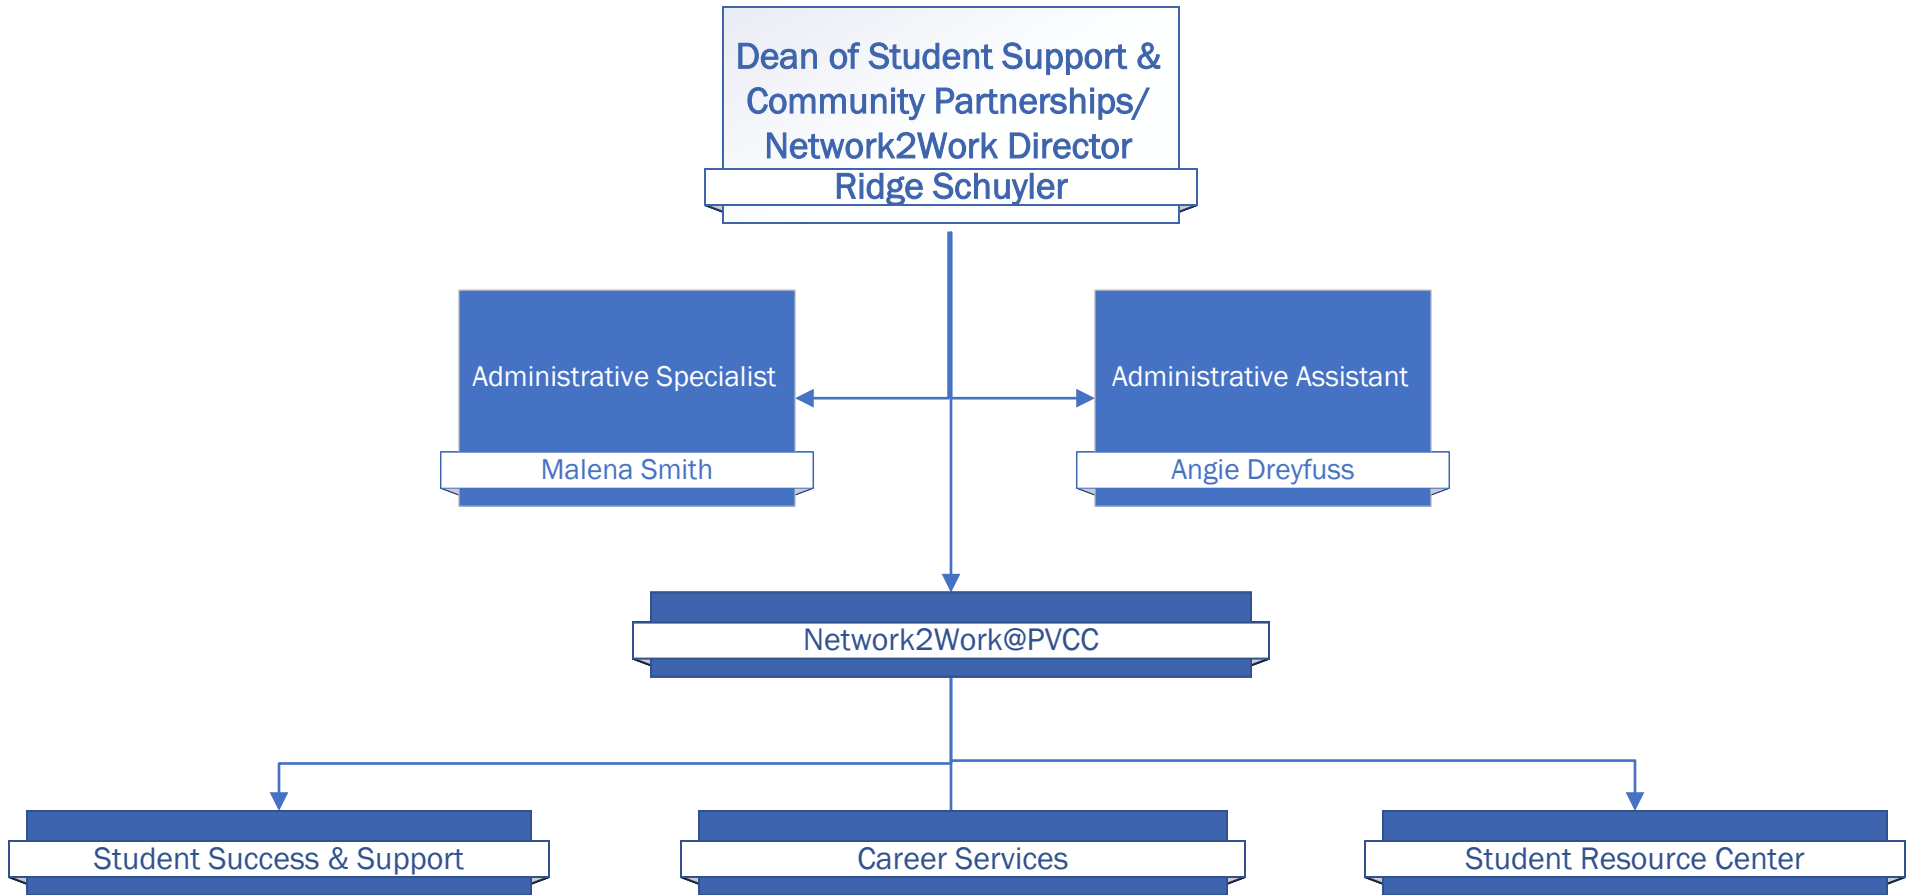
Dean of Student Support & Community Partnerships/ Network2Work Director

Ridge Schuyler

Administrative Specialist

Malena Smith

Administrative Assistant

Angie Dreyfuss

Network2Work@PVCC

Student Success & Support

Career Services

Student Resource Center